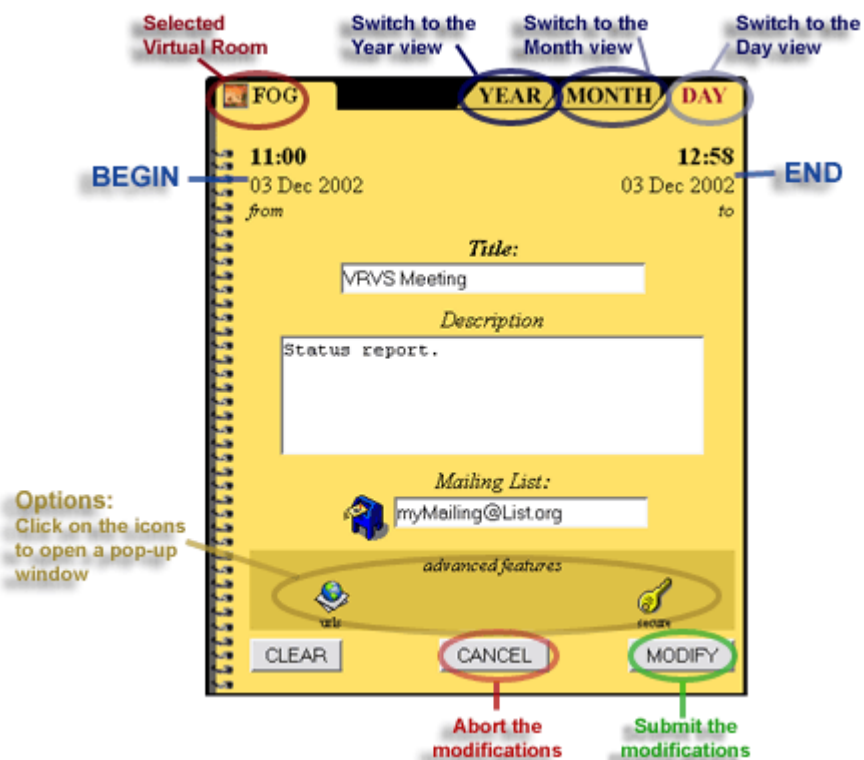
Selected Virtual Room

Switch to the Year view

Switch to the Month view

Switch to the Day view

FOG

YEAR

MONTH

DAY

BEGIN

11:00
03 Dec 2002
from

12:58
03 Dec 2002
to

END

Title:

VRVS Meeting

Description

Status report.

Mailing List:

myMailing@List.org

Options:
Click on the icons to open a pop-up window

advanced features

urls

secure

CLEAR

CANCEL

MODIFY

Abort the modifications

Submit the modifications